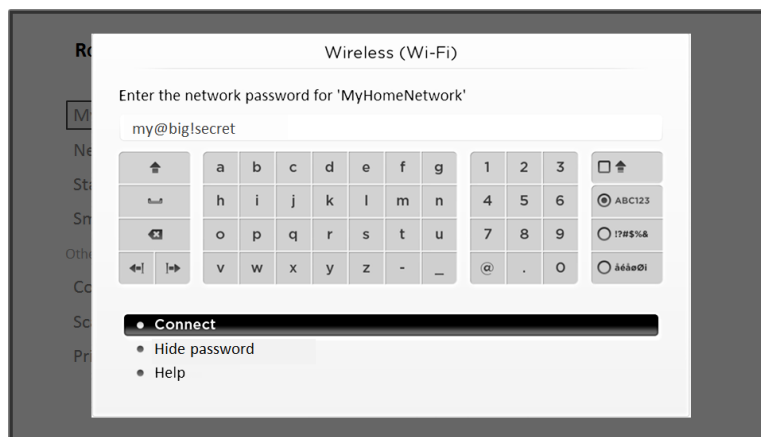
Wireless (Wi-Fi)

Enter the network password for 'MyHomeNetwork'

my@big!secret

| | a | b | c | d | e | f | g | 1 | 2 | 3 | |
|---|---|---|---|---|---|---|---|---|---|---|---|
| | h | i | j | k | l | m | n | 4 | 5 | 6 | ABC123 |
| | o | p | q | r | s | t | u | 7 | 8 | 9 | !?#$%& |
| | v | w | x | y | z | - | _ | @ | . | 0 | äéåøØi |

• Connect
• Hide password
• Help

Ro
My
Ne
Sta
Sm
Oth
Co
Sc
Pr